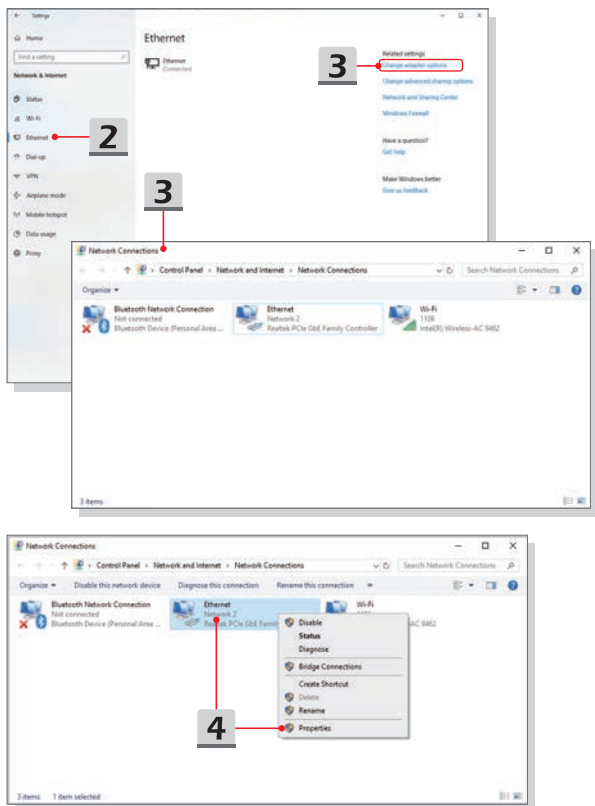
Settings

Home

Find a setting

Network & Internet

Status

Wi-Fi

Ethernet

2

Dial-up

VPN

Airplane mode

Mobile hotspot

Data usage

Proxy

Ethernet

Ethernet
Connected

3

Related settings

Change adapter options

Change advanced sharing options

Network and Sharing Center

Windows Firewall

Have a question?

Get help

Make Windows better

Give us feedback

3

Network Connections

Control Panel > Network and Internet > Network Connections

Search Network Connections

Organize ▾

Bluetooth Network Connection
Not connected
Bluetooth Device (Personal Area ...

Ethernet
Network 2
Realtek PCIe GbE Family Controller

Wi-Fi
1106
Intel(R) Wireless-AC 9462

3 items

Network Connections

Control Panel > Network and Internet > Network Connections

Search Network Connections

Organize ▾   Disable this network device   Diagnose this connection   Rename this connection   »

Bluetooth Network Connection
Not connected
Bluetooth Device (Personal Area ...

Ethernet
Network 2
Realtek PCIe GbE Famil

Wi-Fi
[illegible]
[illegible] 9462

Disable
Status
Diagnose
Bridge Connections
Create Shortcut
Delete
Rename
Properties

4

3 items   1 item selected